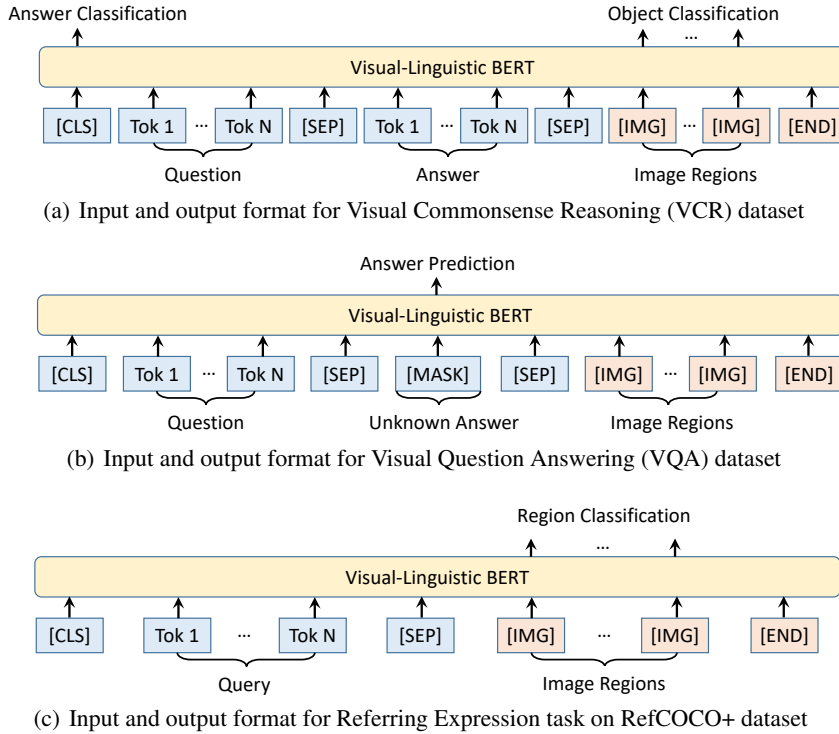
Answer Classification

Object Classification

...

Visual-Linguistic BERT

[CLS] Tok 1 ... Tok N [SEP] Tok 1 ... Tok N [SEP] [IMG] ... [IMG] [END]

Question

Answer

Image Regions

(a) Input and output format for Visual Commonsense Reasoning (VCR) dataset

Answer Prediction

Visual-Linguistic BERT

[CLS] Tok 1 ... Tok N [SEP] [MASK] [SEP] [IMG] ... [IMG] [END]

Question

Unknown Answer

Image Regions

(b) Input and output format for Visual Question Answering (VQA) dataset

Region Classification

...

Visual-Linguistic BERT

[CLS] Tok 1 ... Tok N [SEP] [IMG] ... [IMG] [END]

Query

Image Regions

(c) Input and output format for Referring Expression task on RefCOCO+ dataset